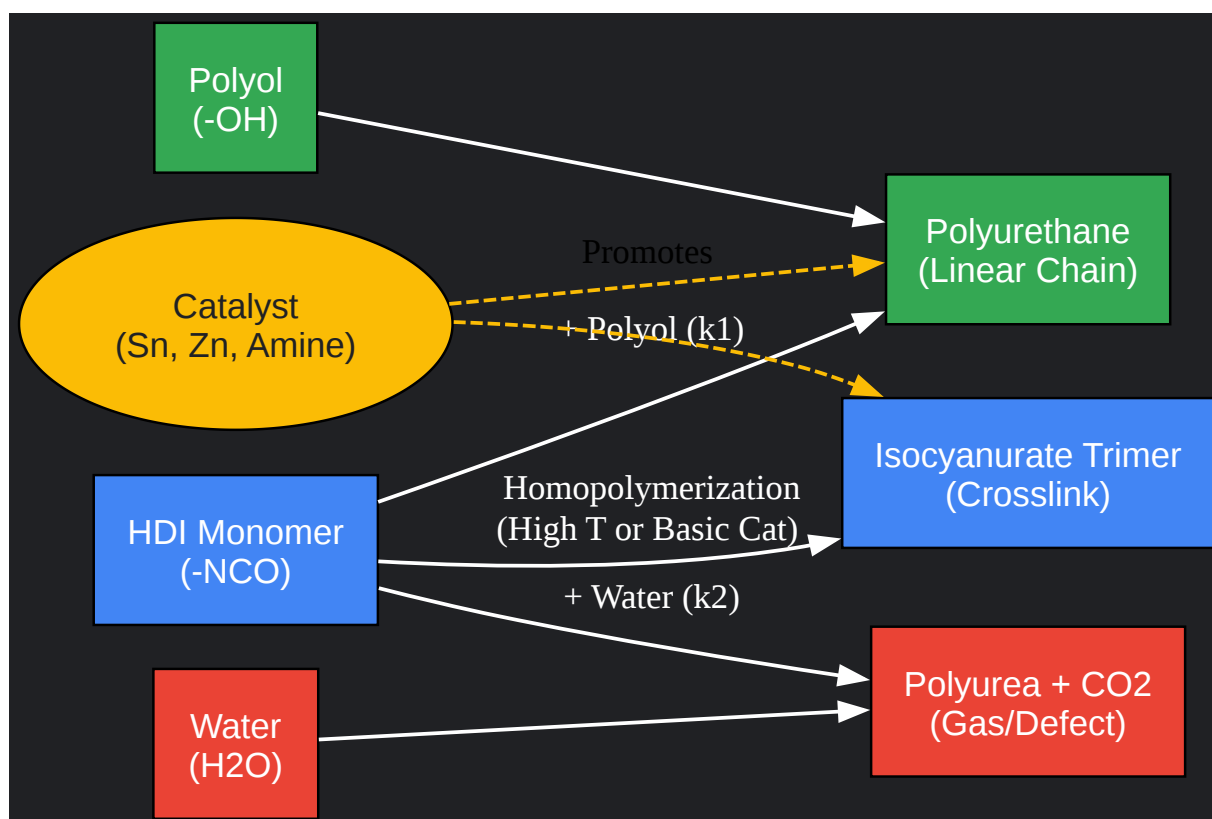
Polyol
(-OH)

Catalyst
(Sn, Zn, Amine)

Promotes

+ Polyol (k1)

Polyurethane
(Linear Chain)

Isocyanurate Trimer
(Crosslink)

Homopolymerization
(High T or Basic Cat)

HDI Monomer
(-NCO)

+ Water (k2)

Polyurea + CO2
(Gas/Defect)

Water
(H2O)